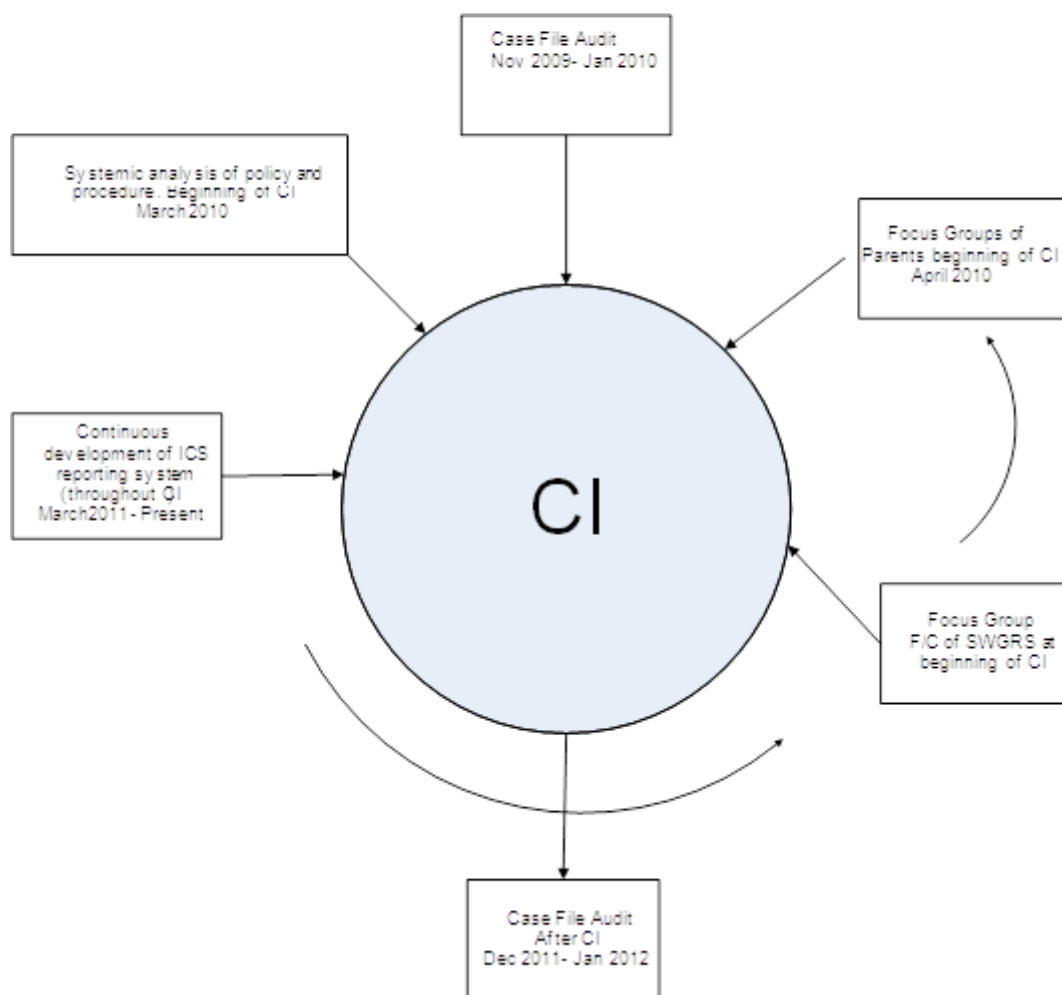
Case File Audit
Nov 2009- Jan 2010

Systemic analysis of policy and procedure. Beginning of CI
March 2010

Focus Groups of Parents beginning of CI
April 2010

Continuous development of ICS reporting system (throughout CI
March2011 - Present

CI

Focus Group
F/C of SWGRS at beginning of CI

Case File Audit
After CI
Dec 2011- Jan 2012